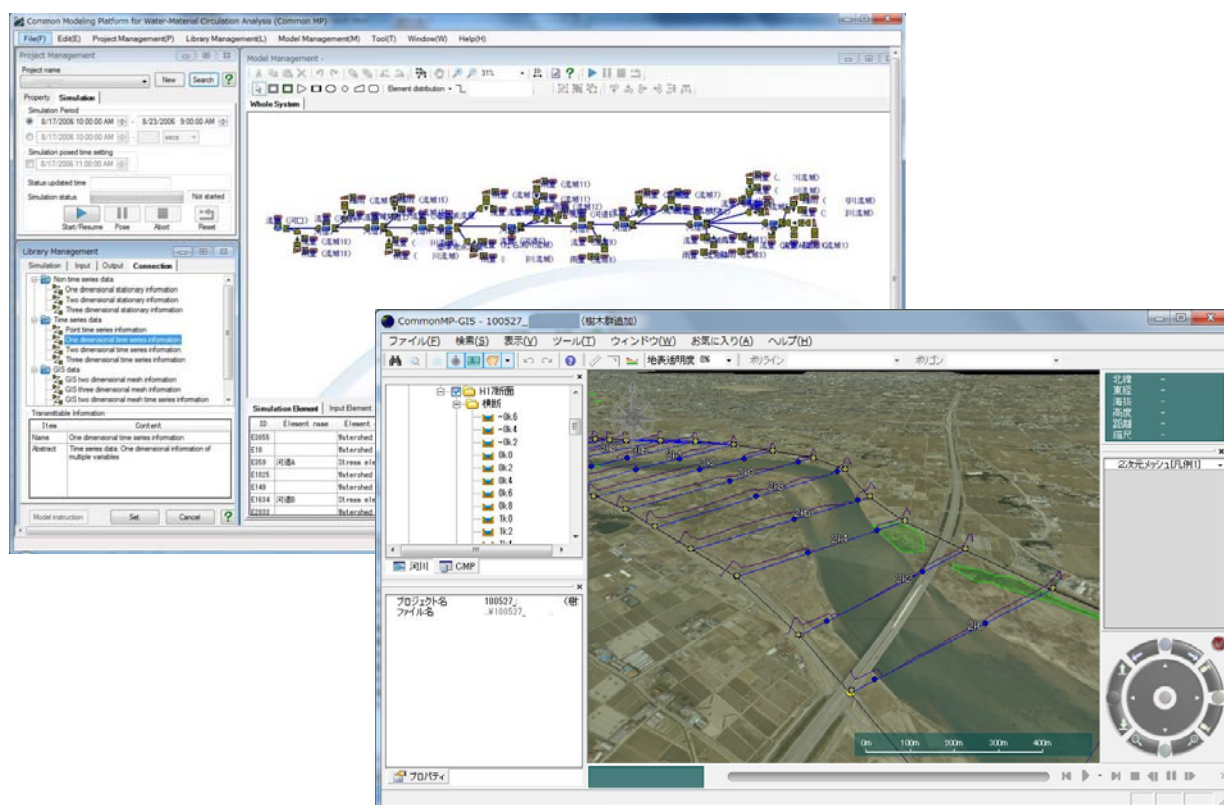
Common Modeling Platform for Water-Material Circulation Analysis (Common MP)

File(F) Edit(E) Project Management(P) Library Management(L) Model Management(M) Tool(T) Window(W) Help(H)

Project Management

Project name

New Search ?

Property Simulation

Simulation Period

8/17/2006 10:00:00 AM - 8/23/2006 9:00:00 AM

8/17/2006 10:00:00 AM - secs

Simulation poised time setting

8/17/2006 11:00:00 AM

Status updated time

Simulation status Not started

Start/Resume Pose Abort Reset

Library Management

Simulation Input Output Connection

Non time series data
One dimensional stationary information
Two dimensional stationary information
Three dimensional stationary information
Time series data
Point time series information
One dimensional time series information
Two dimensional time series information
Three dimensional time series information
GIS data
GIS two dimensional mesh information
GIS three dimensional mesh information
GIS two dimensional mesh time series information

Transmittable Information

| Item | Content |
|---|---|
| Name | One dimensional time series information |
| Abstract | Time series data: One dimensional information of multiple variables |

Model instruction Set Cancel ?

Model Management -

31%

Element distribution

Whole System

Simulation Element Input Element

| ID | Element name | Element |
|---|---|---|
| E3055 | | Watershed |
| E10 | | Watershed |
| E359 | 河道A | Stress ele |
| E1025 | | Watershed |
| E149 | | Watershed |
| E1634 | 河道B | Stress ele |
| E2033 | | Watershed |

CommonMP-GIS - 100527_ (樹木群追加)

ファイル(F) 検索(S) 表示(V) ツール(T) ウィンドウ(W) お気に入り(A) ヘルプ(H)

地表透明度 0% ポリライン ポリゴン

H17断面
横断
-0k.6
-0k.4
-0k.2
0k.0
0k.2
0k.4
0k.6
0k.8
1k.0
1k.2

河川 CMP

プロジェクト名 100527_ (樹
ファイル名 .¥100527_

プロパティ

北緯
東経
海抜
高度
距離
縮尺

2次元メッシュ[凡例1]

0m 100m 200m 300m 400m